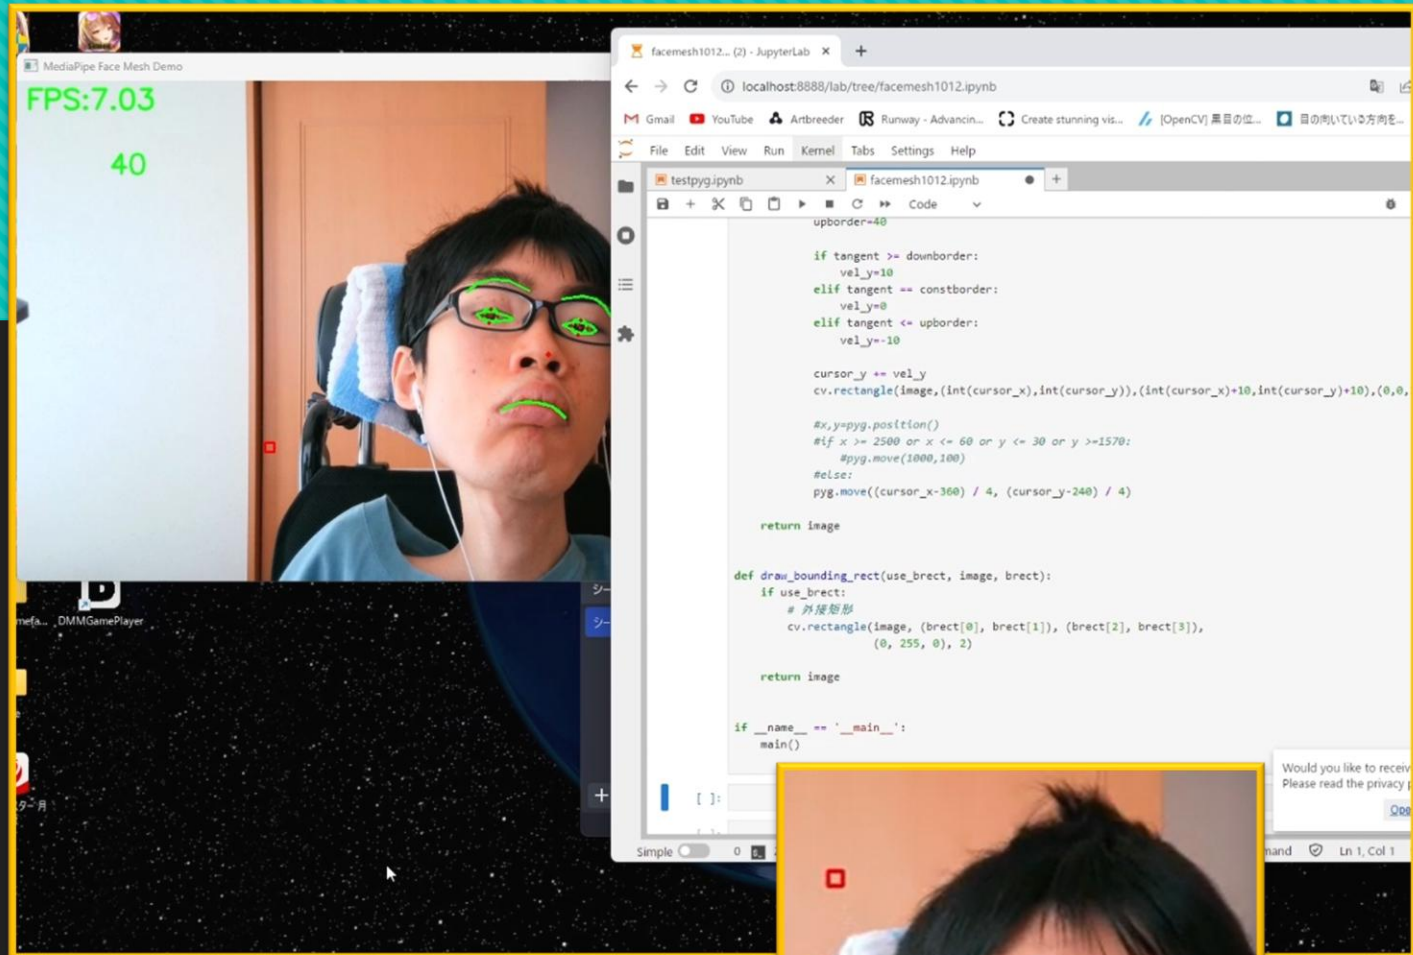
MediaPipe Face Mesh Demo
FPS:7.03
40

facemesh1012... (2) - JupyterLab ×
localhost:8888/lab/tree/facemesh1012.ipynb
Gmail YouTube Artbreeder Runway - Advancin... Create stunning vis... [OpenCV] 黒目の位... 目の向いている方向を...
File Edit View Run Kernel Tabs Settings Help
testpyg.ipynb × facemesh1012.ipynb
Code

upborder=40

if tangent >= downborder:
vel_y=10
elif tangent == constborder:
vel_y=0
elif tangent <= upborder:
vel_y=-10

cursor_y += vel_y
cv.rectangle(image,(int(cursor_x),int(cursor_y)),(int(cursor_x)+10,int(cursor_y)+10),(0,0,

#x,y=pyg.position()
#if x >= 2500 or x <= 60 or y <= 30 or y >=1570:
#pyg.move(1000,100)
#else:
pyg.move((cursor_x-360) / 4, (cursor_y-240) / 4)

return image

def draw_bounding_rect(use_brect, image, brect):
if use_brect:
# 外接矩形
cv.rectangle(image, (brect[0], brect[1]), (brect[2], brect[3]),
(0, 255, 0), 2)

return image

if __name__ == '__main__':
main()

[ ]:

Simple 0
mand Ln 1, Col 1

Would you like to receiv
Please read the privacy p
Ope

mefa... DMMGamePlayer
ター月